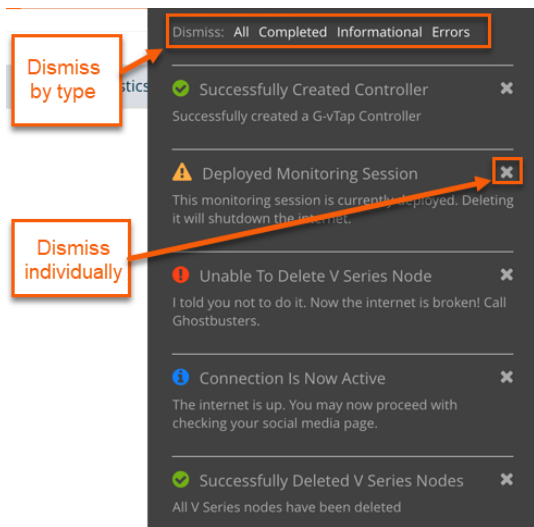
Dismiss by type

stics

Dismiss: All Completed Informational Errors

Successfully Created Controller
Successfully created a G-vTap Controller

Deployed Monitoring Session
This monitoring session is currently deployed. Deleting it will shutdown the internet.

Dismiss individually

Unable To Delete V Series Node
I told you not to do it. Now the internet is broken! Call Ghostbusters.

Connection Is Now Active
The internet is up. You may now proceed with checking your social media page.

Successfully Deleted V Series Nodes
All V Series nodes have been deleted